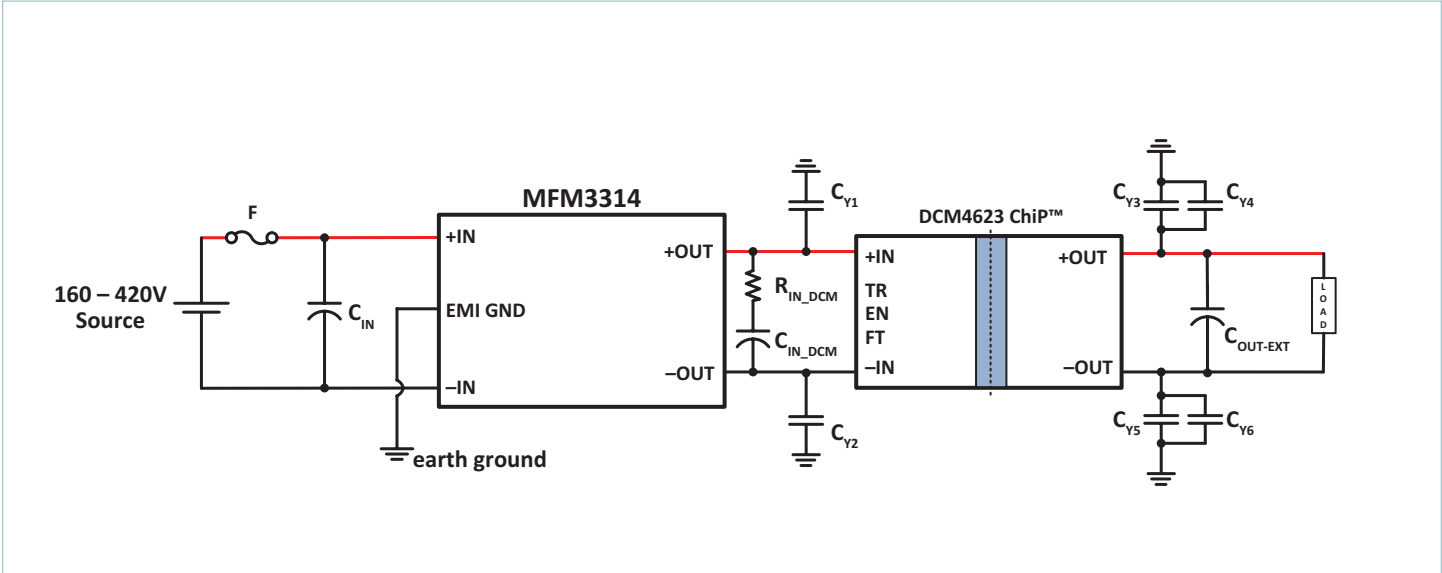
MFM3314

DCM4623 ChiP™

F

160 – 420V Source

$C_{IN}$

+IN

EMI GND

–IN

earth ground

+OUT

–OUT

$C_{Y1}$

$R_{IN\_DCM}$

$C_{IN\_DCM}$

$C_{Y2}$

+IN

TR

EN

FT

–IN

+OUT

–OUT

$C_{Y3}$

$C_{Y4}$

$C_{OUT-EXT}$

$C_{Y5}$

$C_{Y6}$

LOAD